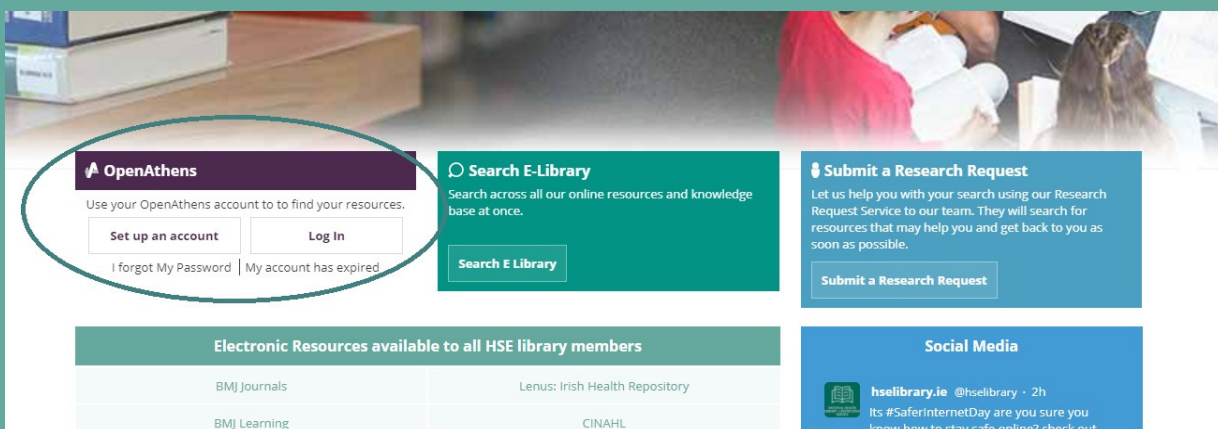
OpenAthens

Use your OpenAthens account to to find your resources.

Set up an account

Log In

I forgot My Password | My account has expired

Search E-Library

Search across all our online resources and knowledge base at once.

Search E Library

Submit a Research Request

Let us help you with your search using our Research Request Service to our team. They will search for resources that may help you and get back to you as soon as possible.

Submit a Research Request

Electronic Resources available to all HSE library members

| BMJ Journals | Lenus: Irish Health Repository |
|---|---|
| BMJ Learning | CINAHL |

Social Media

hselibrary.ie @hselibrary · 2h

Its #SaferInternetDay are you sure you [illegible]